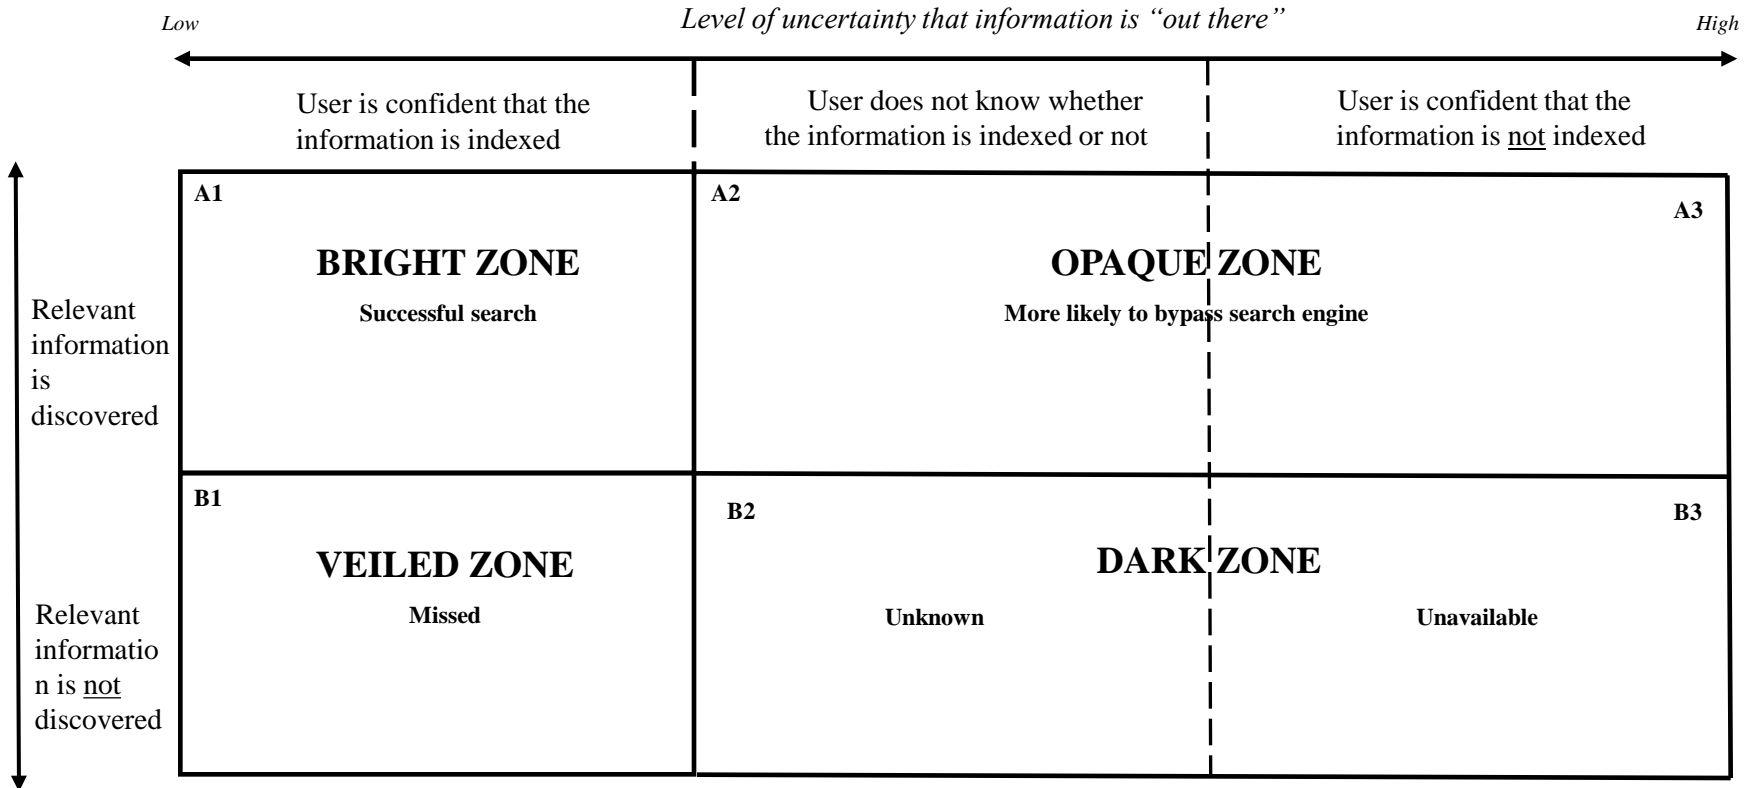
Low

Level of uncertainty that information is "out there"

High

User is confident that the information is indexed

User does not know whether the information is indexed or not

User is confident that the information is not indexed

Relevant information is discovered

A1

BRIGHT ZONE

Successful search

A2

A3

OPAQUE ZONE

More likely to bypass search engine

Relevant information is not discovered

B1

VEILED ZONE

Missed

B2

B3

DARK ZONE

Unknown

Unavailable